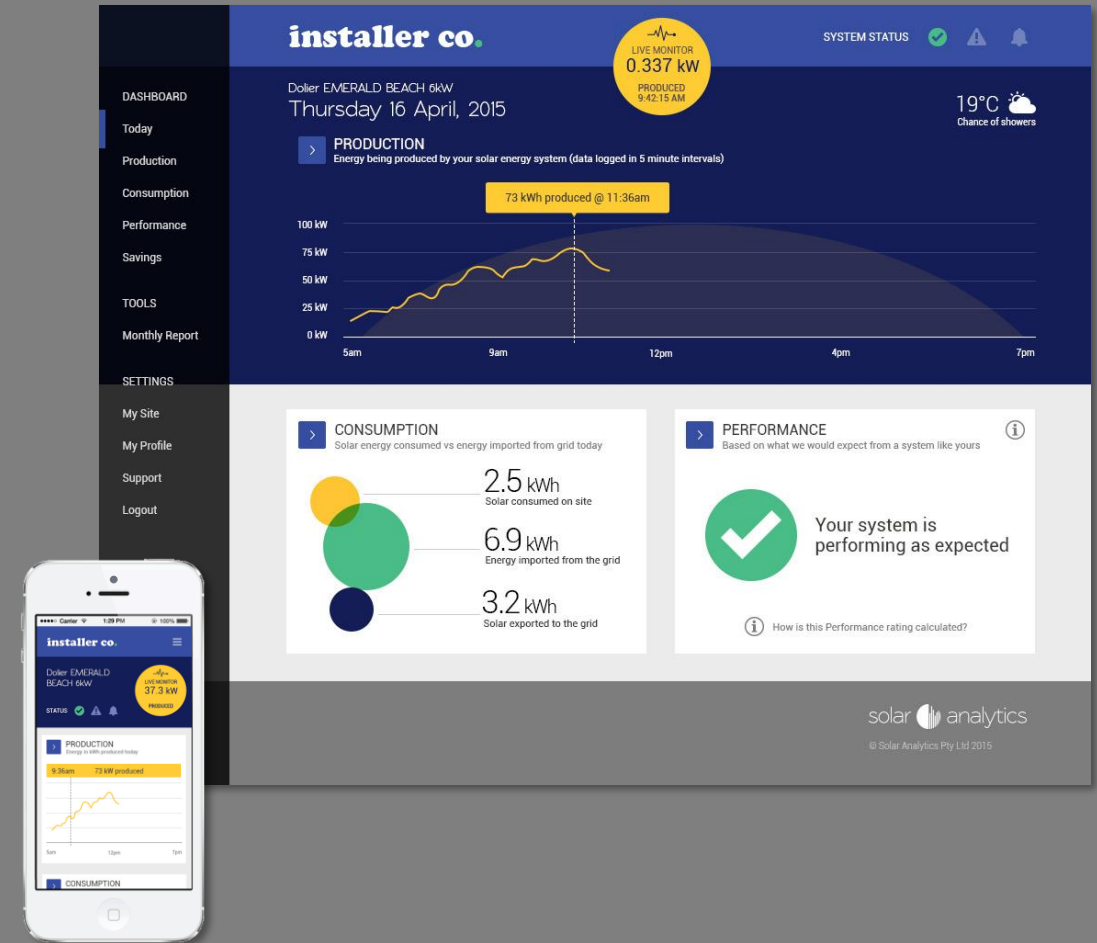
installer co.

LIVE MONITOR
0.337 kW
PRODUCED
9:42:15 AM

SYSTEM STATUS

DASHBOARD
Today
Production
Consumption
Performance
Savings

TOOLS
Monthly Report

SETTINGS
My Site
My Profile
Support
Logout

Dolier EMERALD BEACH 6kW
Thursday 16 April, 2015

19°C
Chance of showers

PRODUCTION
Energy being produced by your solar energy system (data logged in 5 minute intervals)

73 kWh produced @ 11:36am

100 kW
75 kW
50 kW
25 kW
0 kW
5am
9am
12pm
4pm
7pm

CONSUMPTION
Solar energy consumed vs energy imported from grid today

2.5 kWh
Solar consumed on site
6.9 kWh
Energy imported from the grid
3.2 kWh
Solar exported to the grid

PERFORMANCE
Based on what we would expect from a system like yours

Your system is performing as expected

How is this Performance rating calculated?

solar analytics
© Solar Analytics Pty Ltd 2015

Carrier 1:29 PM 100%
installer co.
Dolier EMERALD BEACH 6kW
LIVE MONITOR
37.3 kW
PRODUCED
STATUS
PRODUCTION
Energy in kWh produced today
9:36am 73 kW produced
5am 12pm 7pm
CONSUMPTION